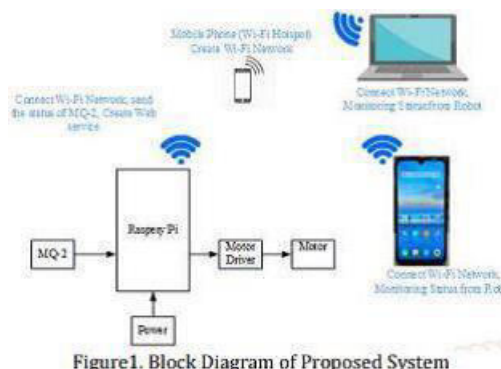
Mobile Phone (Wi-Fi Hotspot) Create Wi-Fi Network

Connect Wi-Fi Network, Monitoring Status from Robot

Connect Wi-Fi Network, send the status of MQ-2, Create Web service

MQ-2

Raspery Pi

Motor Driver

Motor

Power

Connect Wi-Fi Network, Monitoring Status from Rob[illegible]

Figure1. Block Diagram of Proposed System